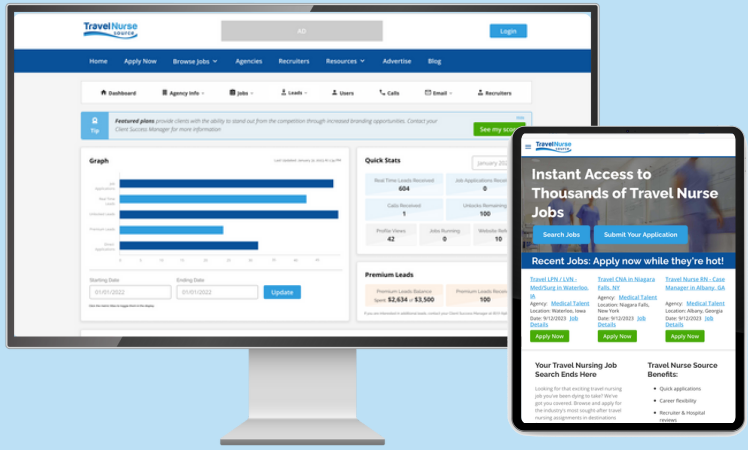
Travel Nurse Source

AD

Login

Home Apply Now Browse Jobs Agencies Recruiters Resources Advertise Blog

Dashboard Agency Info Jobs Leads Users Calls Email Recruiters

Tip

Featured plans provide clients with the ability to stand out from the competition through increased branding opportunities. Contact your Client Success Manager for more information

See my sco

Graph

Starting Date 01/01/2022

Ending Date 01/01/2022

Update

Quick Stats

Real Time Leads Received 604

Job Applications Recei

Calls Received 1

Unlocks Remaining 100

Profile Views 42

Jobs Running 0

Website Refe 100

Premium Leads

Premium Leads Balance Spent $2,634 of $3,500

Premium Leads Recei

Travel Nurse Source

Instant Access to Thousands of Travel Nurse Jobs

Search Jobs

Submit Your Application

Recent Jobs: Apply now while they're hot!

Travel LPN / LVN - Med/Surg in Waterloo, IA
Agency: Medical Talent
Location: Waterloo, Iowa
Date: 9/12/2023 Job Details
Apply Now

Travel CNA in Niagara Falls, NY
Agency: Medical Talent
Location: Niagara Falls, New York
Date: 9/12/2023 Job Details
Apply Now

Travel Nurse RN - Case Manager in Albany, GA
Agency: Medical Talent
Location: Albany, Georgia
Date: 9/12/2023 Job Details
Apply Now

Your Travel Nursing Job Search Ends Here

Looking for that exciting travel nursing job you've been dying to take? We've got you covered. Browse and apply for the industry's most sought after travel nursing assignments in destinations

Travel Nurse Source Benefits:

Quick applications
Career flexibility
Recruiter & Hospital reviews